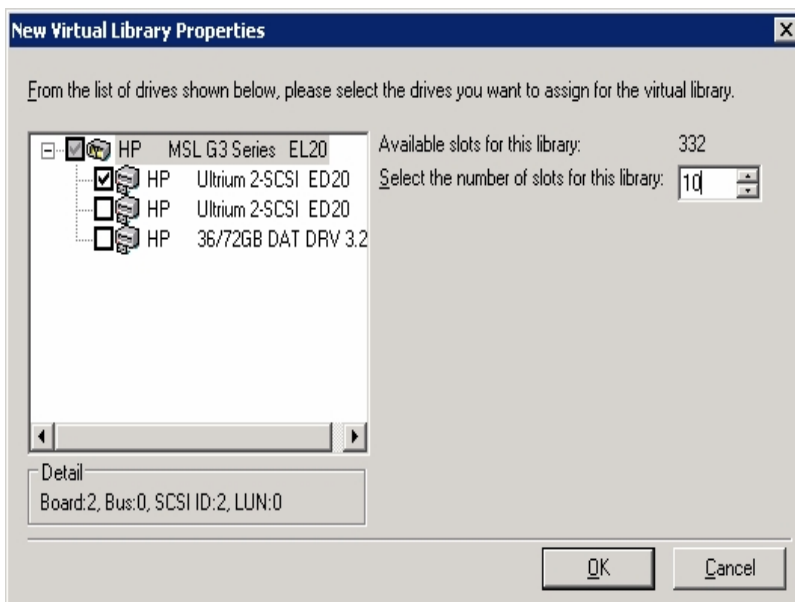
New Virtual Library Properties

From the list of drives shown below, please select the drives you want to assign for the virtual library.

HP MSL G3 Series EL20
HP Ultrium 2-SCSI ED20
HP Ultrium 2-SCSI ED20
HP 36/72GB DAT DRV 3.2

Available slots for this library: 332
Select the number of slots for this library: 10

Detail
Board:2, Bus:0, SCSI ID:2, LUN:0

OK
Cancel